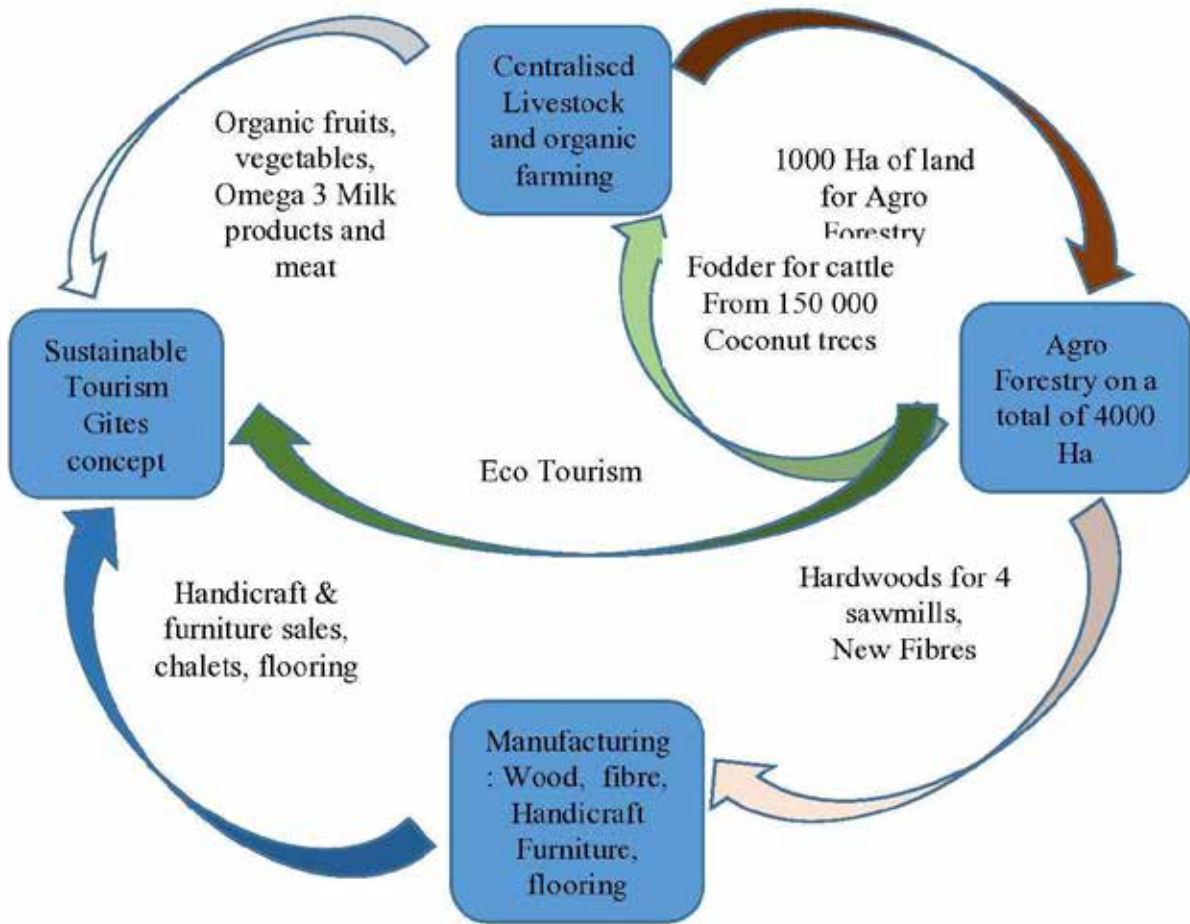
Centralised Livestock and organic farming

Organic fruits, vegetables, Omega 3 Milk products and meat

1000 Ha of land for Agro Forestry

Fodder for cattle From 150 000 Coconut trees

Sustainable Tourism Gites concept

Agro Forestry on a total of 4000 Ha

Eco Tourism

Handicraft & furniture sales, chalets, flooring

Hardwoods for 4 sawmills, New Fibres

Manufacturing : Wood, fibre, Handicraft Furniture, flooring